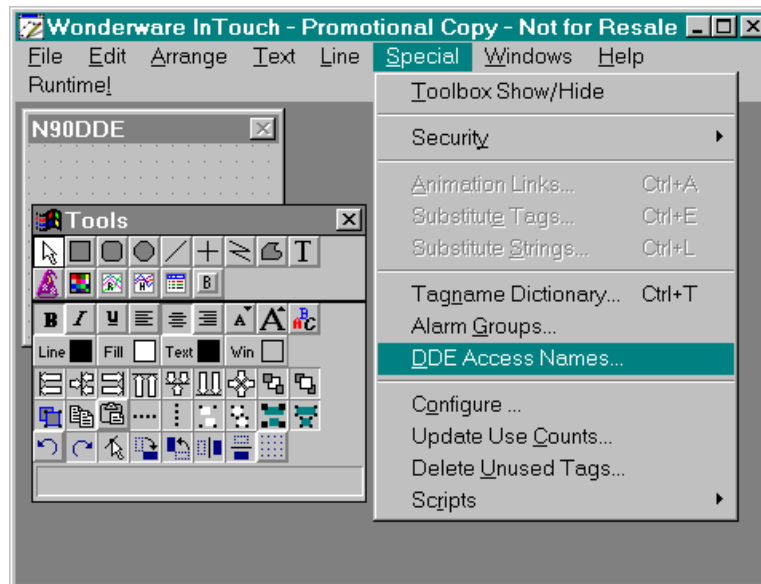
Wonderware InTouch - Promotional Copy - Not for Resale

File Edit Arrange Text Line Special Windows Help

Runtime!

N90DDE

Tools

B

B I U

Line Fill Text Win

Toolbox Show/Hide

Security

Animation Links... Ctrl+A
Substitute Tags... Ctrl+E
Substitute Strings... Ctrl+L

Tagname Dictionary... Ctrl+T
Alarm Groups...
DDE Access Names...

Configure ...
Update Use Counts...
Delete Unused Tags...
Scripts